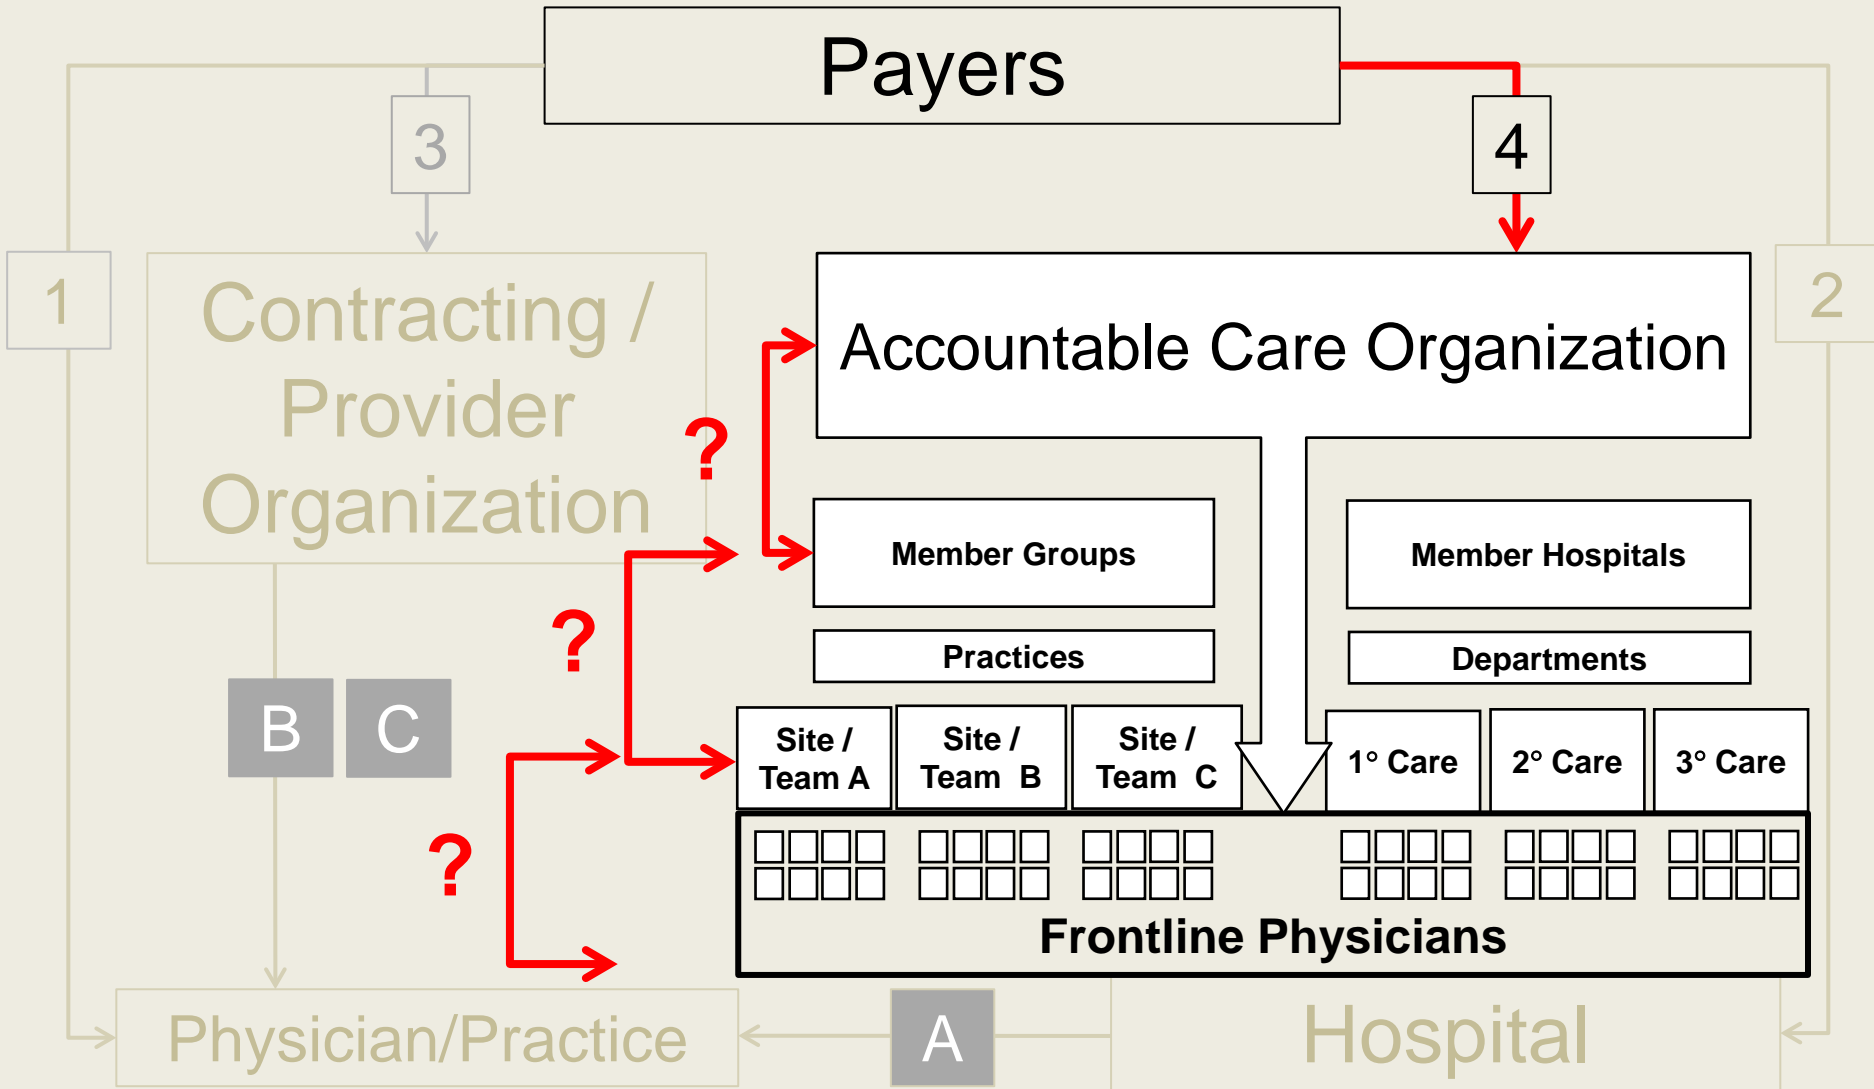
Payers

3

4

1

Contracting / Provider Organization

Accountable Care Organization

2

?

Member Groups

Member Hospitals

?

Practices

Departments

B

C

Site / Team A

Site / Team B

Site / Team C

1° Care

2° Care

3° Care

?

Frontline Physicians

Physician/Practice

A

Hospital